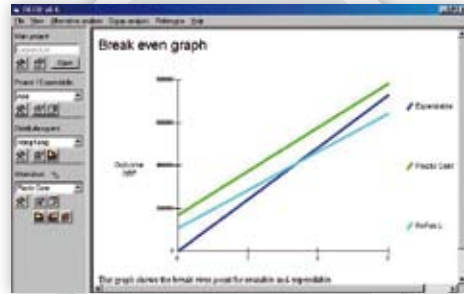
Break even graph

Main project

Open

Project / Expendable

Distribution point

Alternatives

Plastic Crate

Outcome GBP

Expendable

Plastic Crate

Wooden L

The graph shows the break even point for reusable and expendable

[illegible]